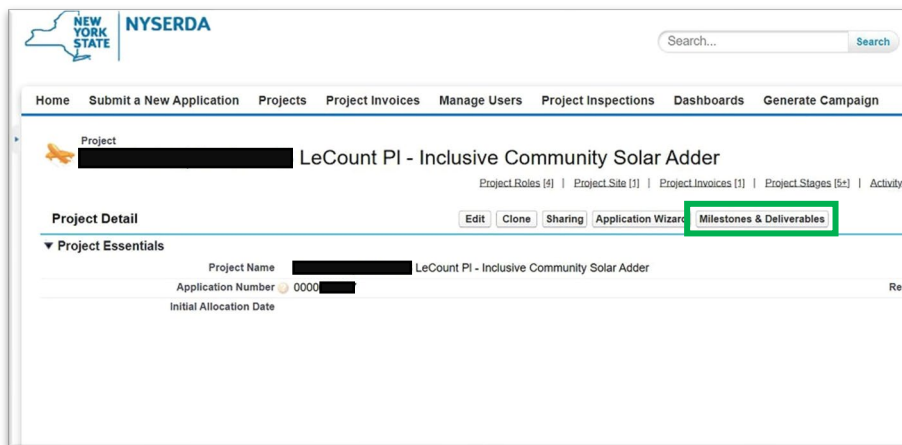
NEW YORK STATE NYSERDA

Search...
Search

Home | Submit a New Application | Projects | Project Invoices | Manage Users | Project Inspections | Dashboards | Generate Campaign

Project
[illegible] LeCount Pl - Inclusive Community Solar Adder

Project Roles [4] | Project Site [1] | Project Invoices [1] | Project Stages [5+] | Activity

Project Detail
Edit | Clone | Sharing | Application Wizard | Milestones & Deliverables

▼ Project Essentials
Project Name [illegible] LeCount Pl - Inclusive Community Solar Adder
Application Number 0000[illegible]
Re
Initial Allocation Date